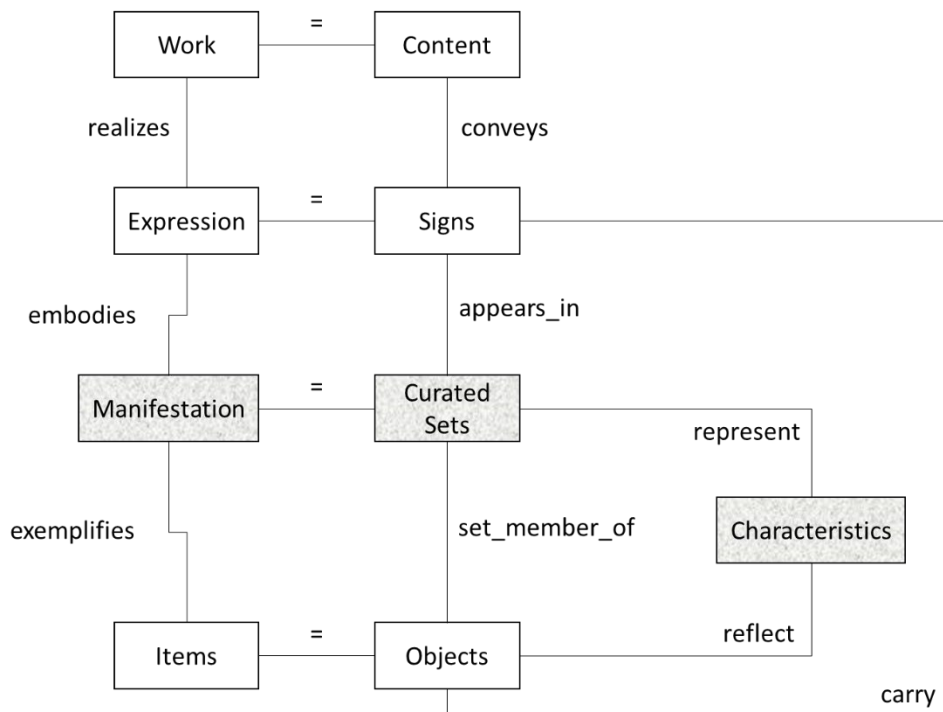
Work

=

Content

realizes

conveys

Expression

=

Signs

embodies

appears_in

Manifestation

=

Curated Sets

represent

exemplifies

set_member_of

Characteristics

reflect

Items

=

Objects

carry